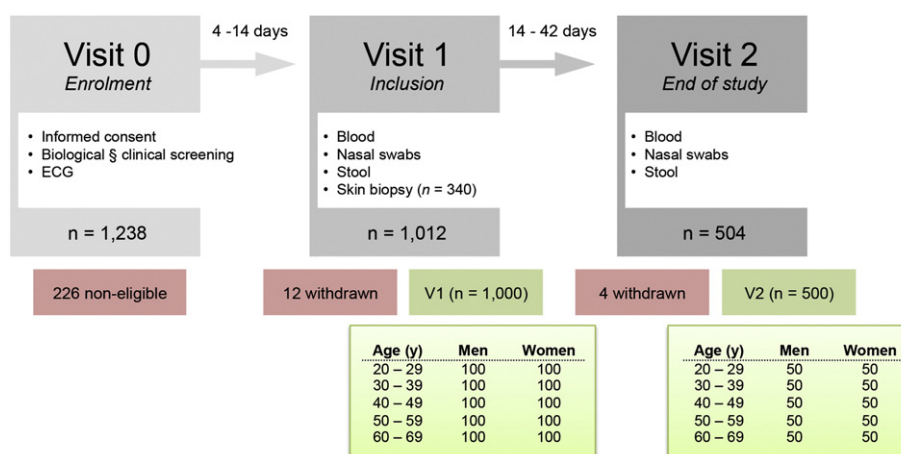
Visit 0
Enrolment

4 -14 days

Visit 1
Inclusion

14 - 42 days

Visit 2
End of study

• Informed consent
• Biological § clinical screening
• ECG

n = 1,238

• Blood
• Nasal swabs
• Stool
• Skin biopsy ($n$ = 340)

n = 1,012

• Blood
• Nasal swabs
• Stool

n = 504

226 non-eligible

12 withdrawn

V1 (n = 1,000)

4 withdrawn

V2 (n = 500)

| Age (y) | Men | Women |
|---|---|---|
| 20 – 29 | 100 | 100 |
| 30 – 39 | 100 | 100 |
| 40 – 49 | 100 | 100 |
| 50 – 59 | 100 | 100 |
| 60 – 69 | 100 | 100 |

| Age (y) | Men | Women |
|---|---|---|
| 20 – 29 | 50 | 50 |
| 30 – 39 | 50 | 50 |
| 40 – 49 | 50 | 50 |
| 50 – 59 | 50 | 50 |
| 60 – 69 | 50 | 50 |